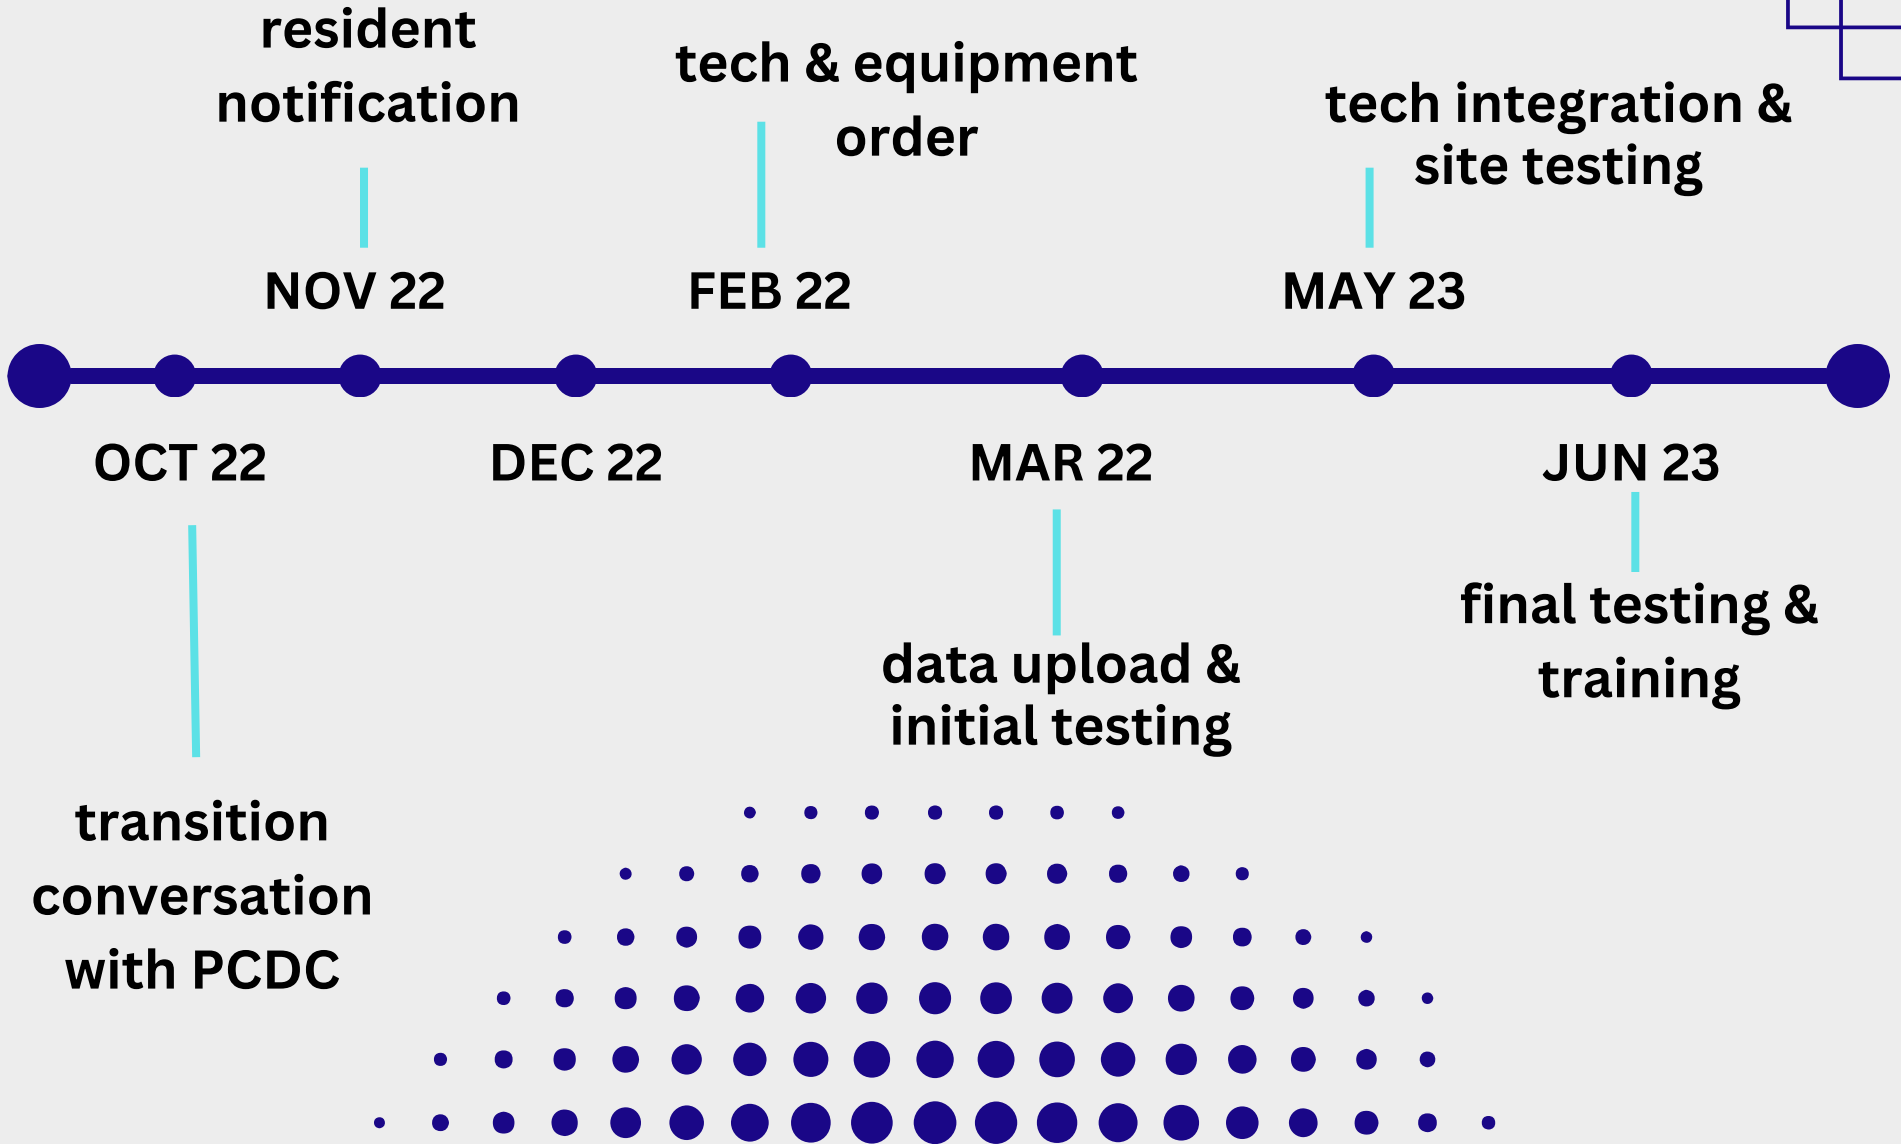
resident notification

NOV 22

tech & equipment order

FEB 22

tech integration & site testing

MAY 23

OCT 22

DEC 22

MAR 22

JUN 23

transition conversation with PCDC

data upload & initial testing

final testing & training